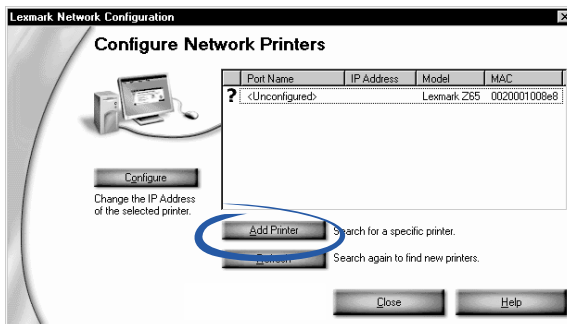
Lexmark Network Configuration

Configure Network Printers

| | Port Name | IP Address | Model | MAC |
|---|---|---|---|---|
| ? | <Unconfigured> | | Lexmark Z65 | 0020001008e8 |

Configure

Change the IP Address of the selected printer.

Add Printer

Search for a specific printer.

Refresh

Search again to find new printers.

Close

Help